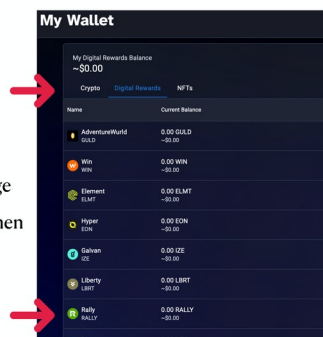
My Wallet

My Digital Rewards Balance
~$0.00

Crypto Digital Rewards NFTs

| Name | Current Balance |
|---|---|
| AdventureWurld GULD | 0.00 GULD ~$0.00 |
| Win WIN | 0.00 WIN ~$0.00 |
| Element ELMT | 0.00 ELMT ~$0.00 |
| Hyper EON | 0.00 EON ~$0.00 |
| Galvan IZE | 0.00 IZE ~$0.00 |
| Liberty LBRT | 0.00 LBRT ~$0.00 |
| Rally RALLY | 0.00 RALLY ~$0.00 |

ge
hen